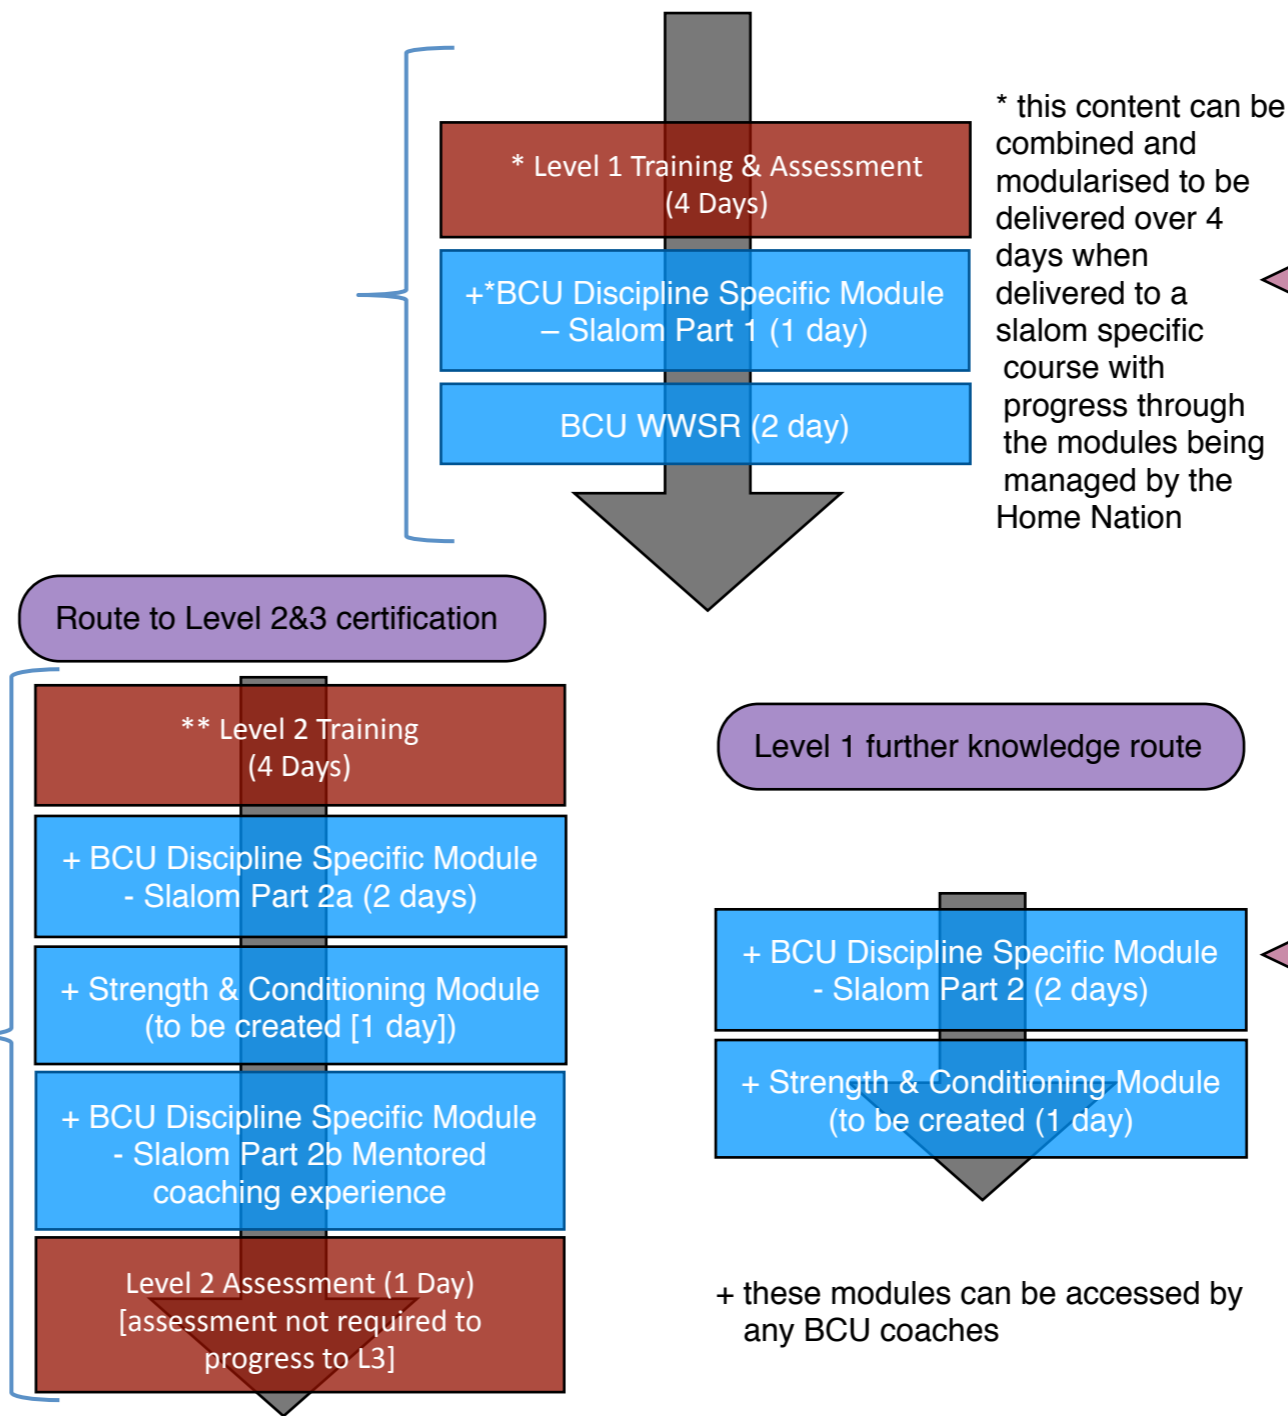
* Level 1 Training & Assessment (4 Days)

+*BCU Discipline Specific Module – Slalom Part 1 (1 day)

BCU WWSR (2 day)

* this content can be combined and modularised to be delivered over 4 days when delivered to a slalom specific course with progress through the modules being managed by the Home Nation

Route to Level 2&3 certification

** Level 2 Training (4 Days)

+ BCU Discipline Specific Module - Slalom Part 2a (2 days)

+ Strength & Conditioning Module (to be created [1 day])

+ BCU Discipline Specific Module - Slalom Part 2b Mentored coaching experience

Level 2 Assessment (1 Day) [assessment not required to progress to L3]

Level 1 further knowledge route

+ BCU Discipline Specific Module - Slalom Part 2 (2 days)

+ Strength & Conditioning Module (to be created (1 day)

+ these modules can be accessed by any BCU coaches